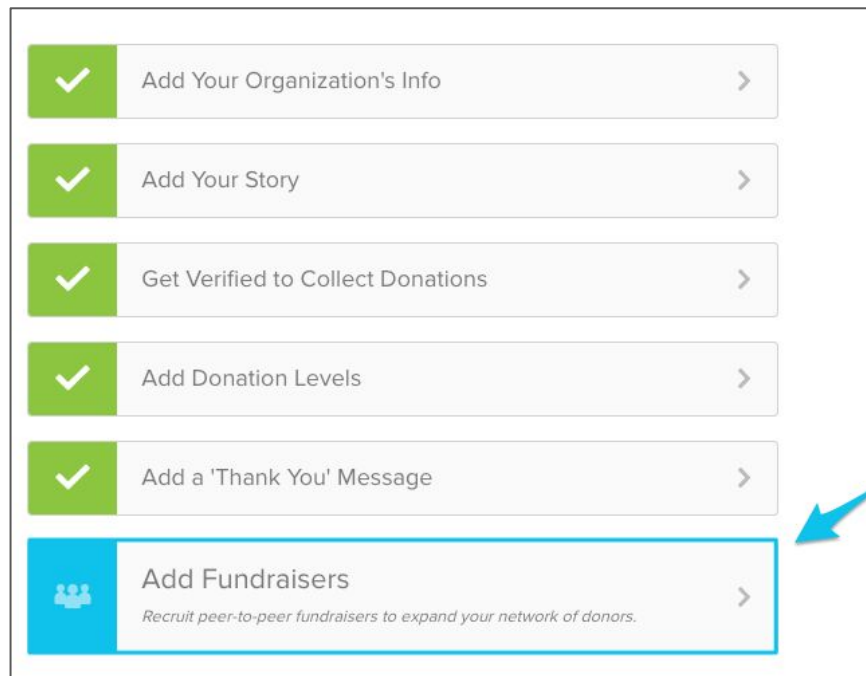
Add Your Organization's Info

Add Your Story

Get Verified to Collect Donations

Add Donation Levels

Add a 'Thank You' Message

Add Fundraisers

Recruit peer-to-peer fundraisers to expand your network of donors.